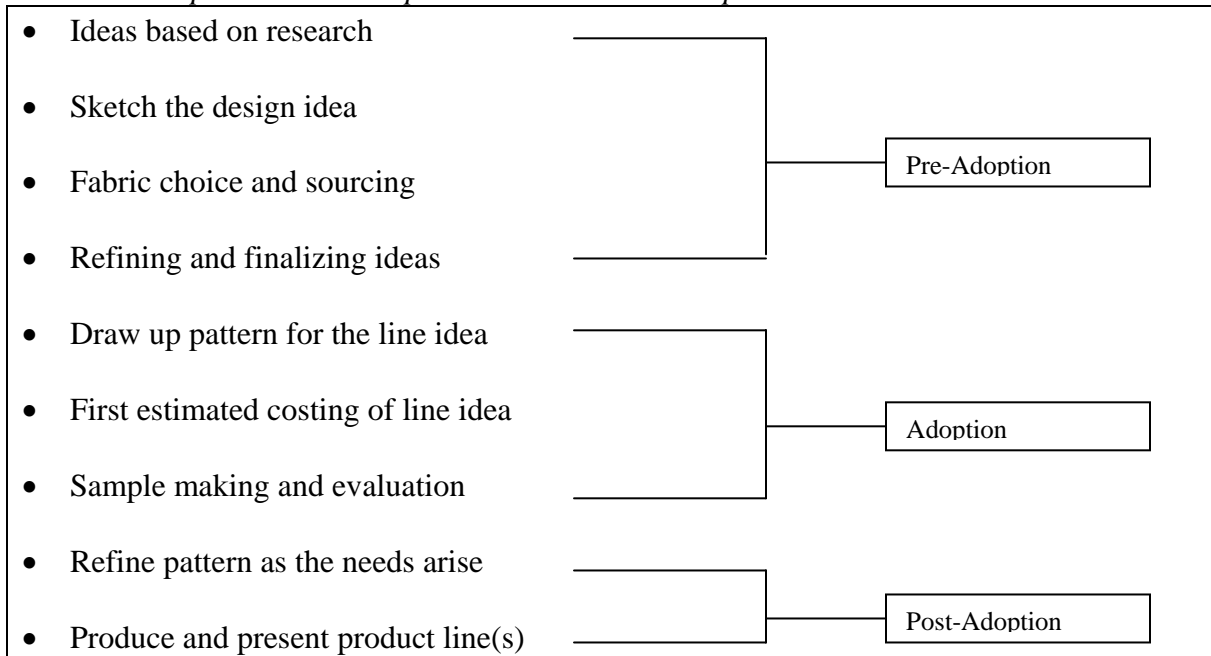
- Ideas based on research
- Sketch the design idea
- Fabric choice and sourcing
- Refining and finalizing ideas

Pre-Adoption

- Draw up pattern for the line idea
- First estimated costing of line idea
- Sample making and evaluation

Adoption

- Refine pattern as the needs arise
- Produce and present product line(s)

Post-Adoption